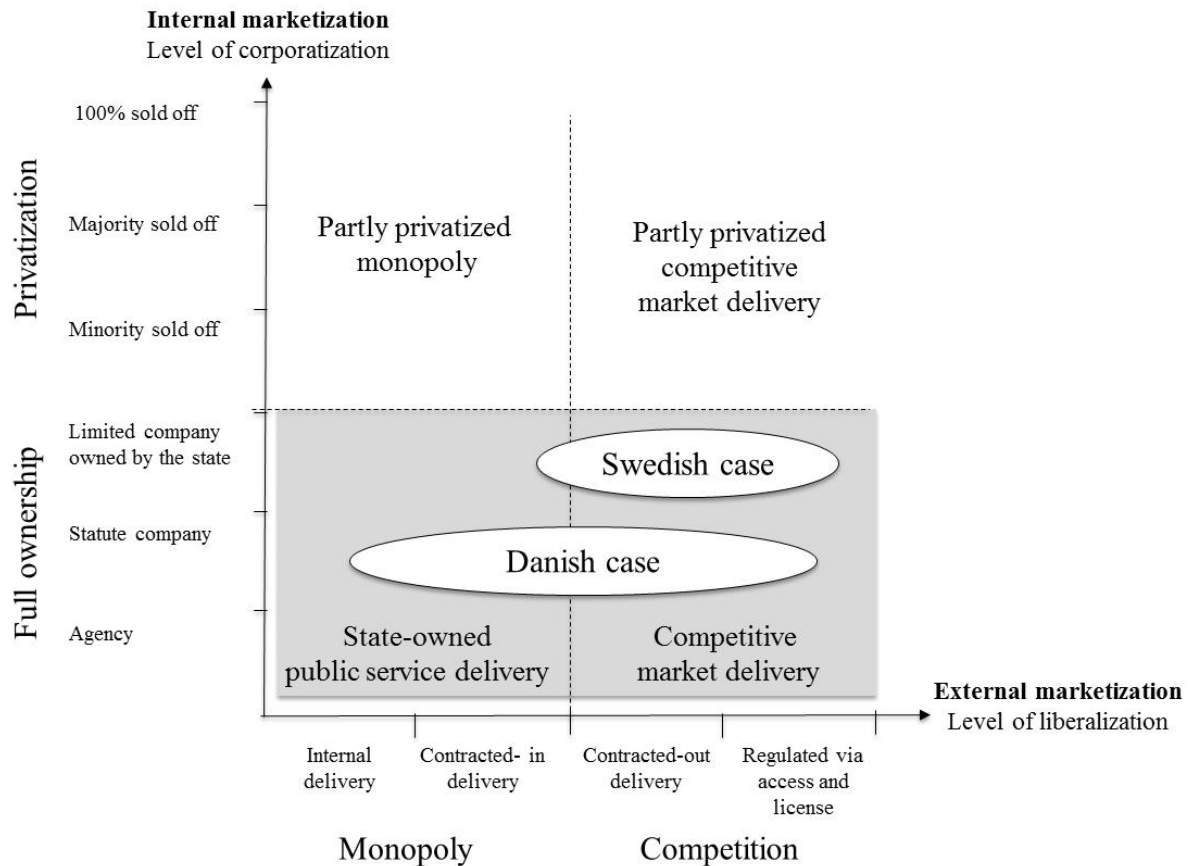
Internal marketization
Level of corporatization

Privatization

100% sold off

Majority sold off

Minority sold off

Full ownership

Limited company owned by the state

Statute company

Agency

Partly privatized monopoly

Partly privatized competitive market delivery

Swedish case

Danish case

State-owned public service delivery

Competitive market delivery

External marketization
Level of liberalization

Internal delivery

Contracted- in delivery

Contracted-out delivery

Regulated via access and license

Monopoly

Competition